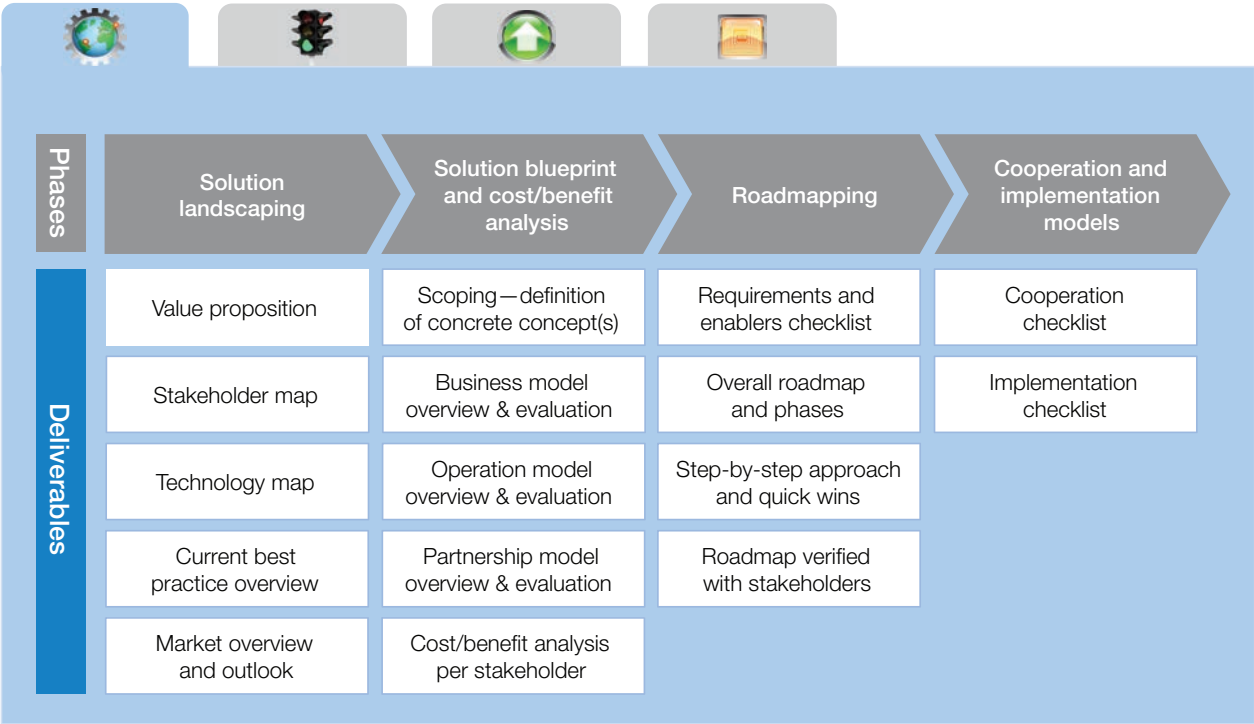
Phases

| Solution landscaping | Solution blueprint and cost/benefit analysis | Roadmapping | Cooperation and implementation models |
|---|---|---|---|
| Value proposition | Scoping — definition of concrete concept(s) | Requirements and enablers checklist | Cooperation checklist |
| Stakeholder map | Business model overview & evaluation | Overall roadmap and phases | Implementation checklist |
| Technology map | Operation model overview & evaluation | Step-by-step approach and quick wins | |
| Current best practice overview | Partnership model overview & evaluation | Roadmap verified with stakeholders | |
| Market overview and outlook | Cost/benefit analysis per stakeholder | | |

Deliverables